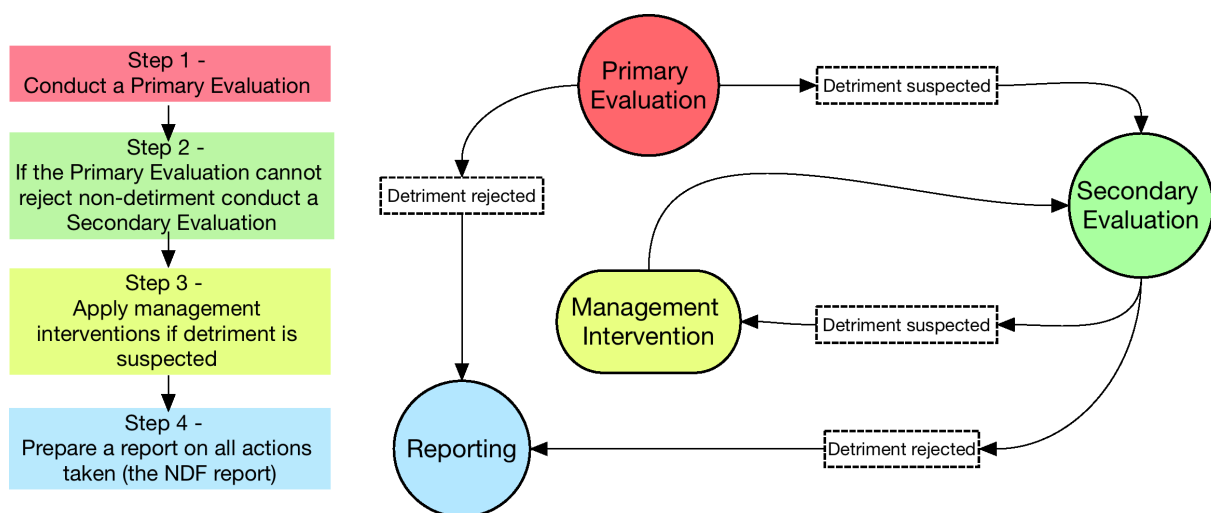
Step 1 -
Conduct a Primary Evaluation

Step 2 -
If the Primary Evaluation cannot reject non-detirment conduct a Secondary Evaluation

Step 3 -
Apply management interventions if detriment is suspected

Step 4 -
Prepare a report on all actions taken (the NDF report)

Primary Evaluation

Detriment suspected

Detriment rejected

Secondary Evaluation

Management Intervention

Detriment suspected

Reporting

Detriment rejected